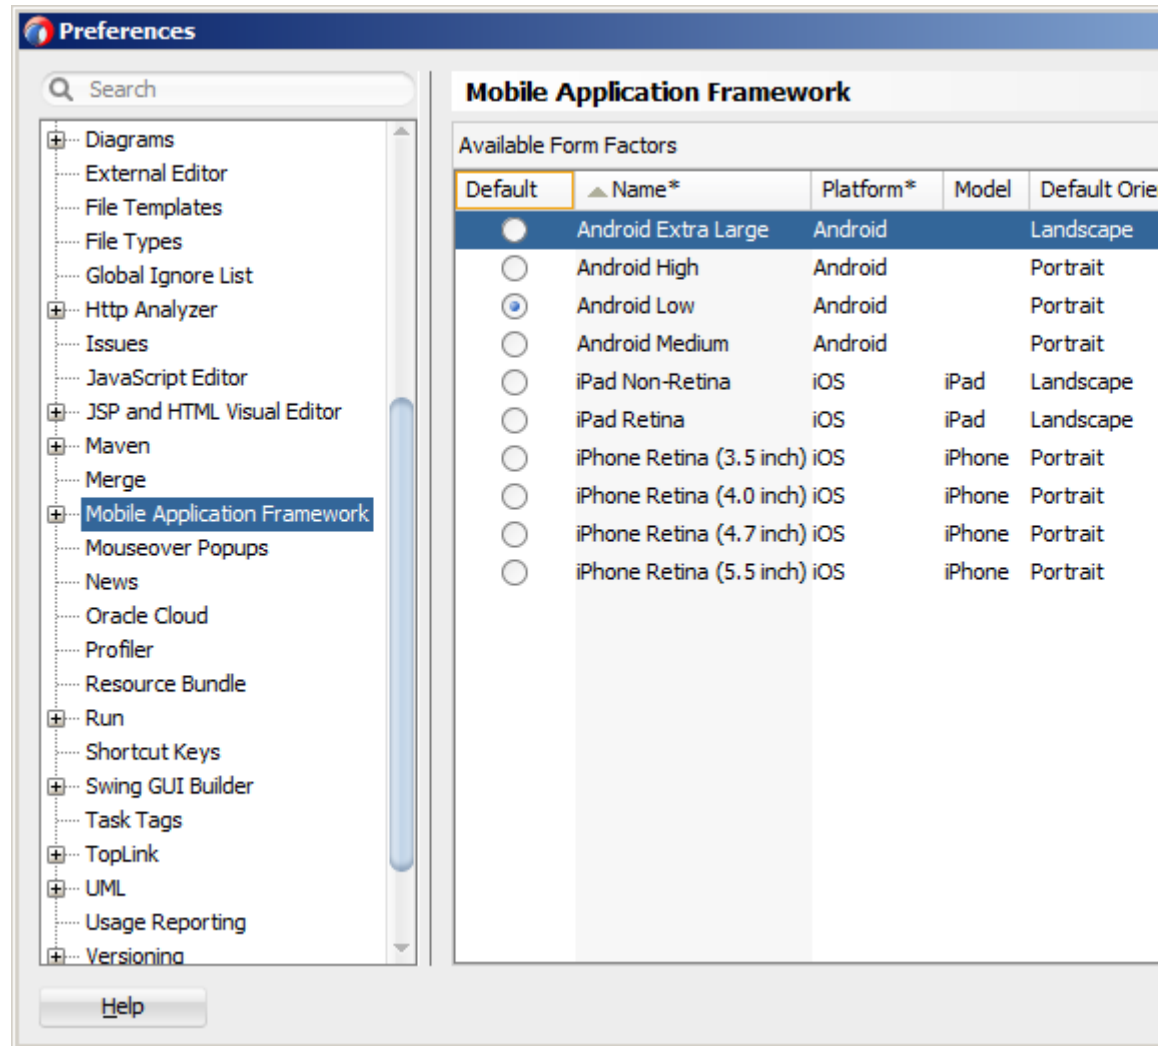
Preferences

Search

Diagrams
External Editor
File Templates
File Types
Global Ignore List
Http Analyzer
Issues
JavaScript Editor
JSP and HTML Visual Editor
Maven
Merge
Mobile Application Framework
Mouseover Popups
News
Oracle Cloud
Profiler
Resource Bundle
Run
Shortcut Keys
Swing GUI Builder
Task Tags
TopLink
UML
Usage Reporting
Versioning

Mobile Application Framework

Available Form Factors

| Default | Name* | Platform* | Model | Default Orie |
|---|---|---|---|---|
| | Android Extra Large | Android | | Landscape |
| | Android High | Android | | Portrait |
| | Android Low | Android | | Portrait |
| | Android Medium | Android | | Portrait |
| | iPad Non-Retina | iOS | iPad | Landscape |
| | iPad Retina | iOS | iPad | Landscape |
| | iPhone Retina (3.5 inch) | iOS | iPhone | Portrait |
| | iPhone Retina (4.0 inch) | iOS | iPhone | Portrait |
| | iPhone Retina (4.7 inch) | iOS | iPhone | Portrait |
| | iPhone Retina (5.5 inch) | iOS | iPhone | Portrait |

Help